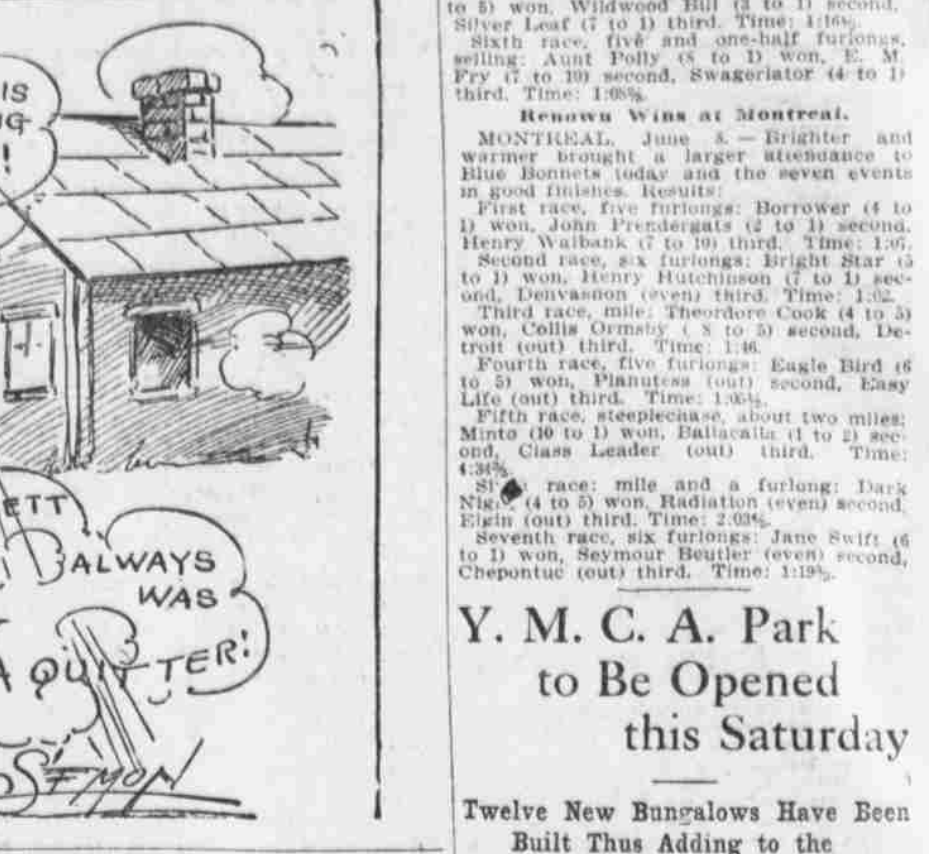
IS
NG
!

ETT
I ALWAYS
WAS
A QUITTER!
SEYMOUR

to 5) won, Wildwood Bill (3 to 1) second, Silver Leaf (7 to 1) third. Time: 1:16⅘.

Sixth race, five and one-half furlongs, selling: Aunt Polly (5 to 1) won, E. M. Fry (7 to 10) second, Swagerlator (4 to 1) third. Time: 1:08⅘.

Renown Wins at Montreal.

MONTREAL, June 3.—Brighter and warmer brought a larger attendance to Blue Bonnets today and the seven events in good finishes. Results:

First race, five furlongs: Borrower (4 to 1) won, John Prendergats (2 to 1) second, Henry Walbank (7 to 10) third. Time: 1:07.

Second race, six furlongs: Bright Star (5 to 1) won, Henry Hutchinson (7 to 1) second, Denvasnon (even) third. Time: 1:02.

Third race, mile: Theordore Cook (4 to 5) won, Collis Ormsby (8 to 5) second, Detroit (out) third. Time: 1:46.

Fourth race, five furlongs: Eagle Bird (6 to 5) won, Planutess (out) second, Easy Life (out) third. Time: 1:05⅘.

Fifth race, steeplechase, about two miles: Minto (10 to 1) won, Ballacalla (1 to 2) second, Class Leader (out) third. Time: 4:34⅘.

Si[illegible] race: mile and a furlong: Dark Nig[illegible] (4 to 5) won, Radiation (even) second, Elgin (out) third. Time: 2:03⅘.

Seventh race, six furlongs: Jane Swift (6 to 1) won, Seymour Beutler (even) second, Chepontuc (out) third. Time: 1:19⅘.

Y. M. C. A. Park to Be Opened this Saturday

Twelve New Bungalows Have Been Built Thus Adding to the